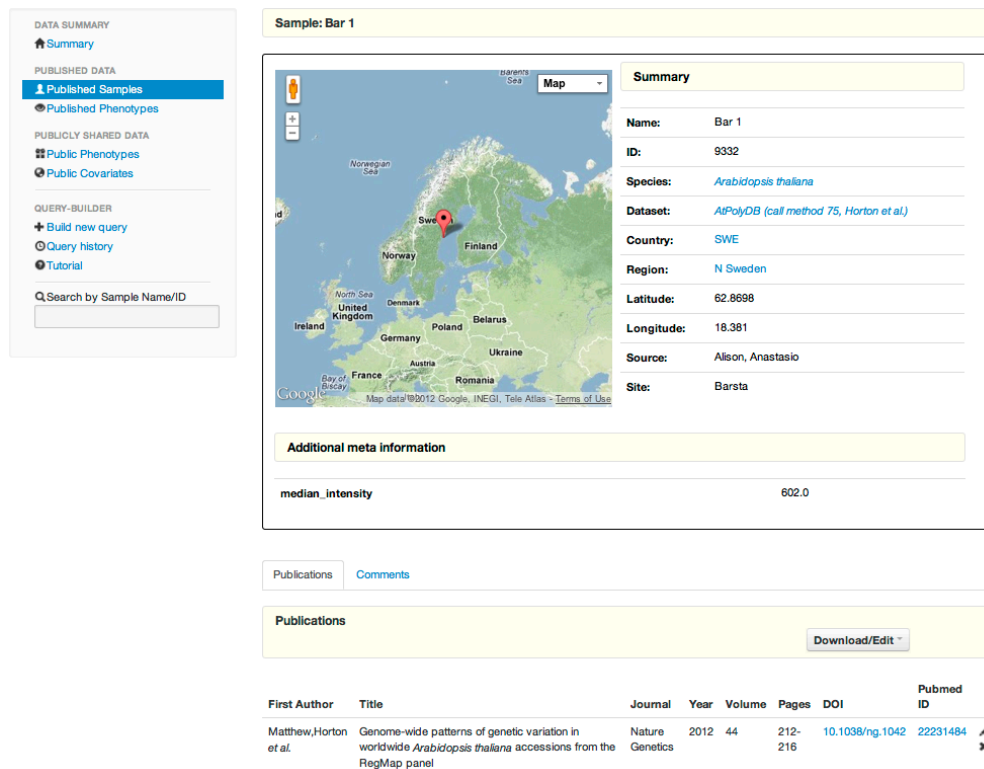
DATA SUMMARY
Summary

PUBLISHED DATA
Published Samples
Published Phenotypes

PUBLICLY SHARED DATA
Public Phenotypes
Public Covariates

QUERY-BUILDER
Build new query
Query history
Tutorial

Search by Sample Name/ID

Sample: Bar 1

Map

Barents Sea
Norwegian Sea
Swe
Finland
Norway
North Sea
Denmark
United Kingdom
Ireland
Belarus
Poland
Germany
Ukraine
Austria
Bay of Biscay
France
Romania
Google
Map data ©2012 Google, INEGI, Tele Atlas - Terms of Use

Summary

| | |
|---|---|
| Name: | Bar 1 |
| ID: | 9332 |
| Species: | Arabidopsis thaliana |
| Dataset: | AtPolyDB (call method 75, Horton et al.) |
| Country: | SWE |
| Region: | N Sweden |
| Latitude: | 62.8698 |
| Longitude: | 18.381 |
| Source: | Alison, Anastasio |
| Site: | Barsta |

Additional meta information

| | |
|---|---|
| median_intensity | 602.0 |

Publications
Comments

Publications

Download/Edit

| First Author | Title | Journal | Year | Volume | Pages | DOI | Pubmed ID |
|---|---|---|---|---|---|---|---|
| Matthew,Horton et al. | Genome-wide patterns of genetic variation in worldwide Arabidopsis thaliana accessions from the RegMap panel | Nature Genetics | 2012 | 44 | 212-216 | 10.1038/ng.1042 | 22231484 |